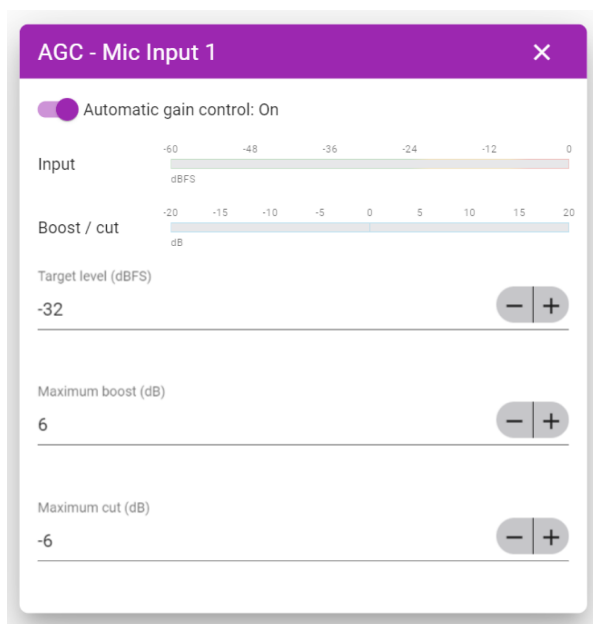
AGC - Mic Input 1

✕

Automatic gain control: On

Input

-60 -48 -36 -24 -12 0

dBFS

Boost / cut

-20 -15 -10 -5 0 5 10 15 20

dB

Target level (dBFS)

-32

− +

Maximum boost (dB)

6

− +

Maximum cut (dB)

-6

− +